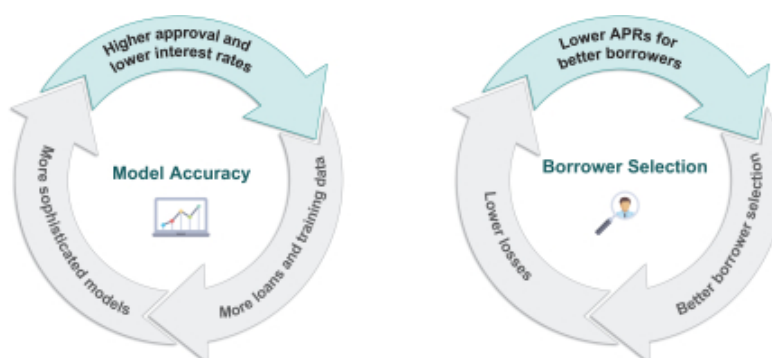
Higher approval and lower interest rates

More loans and training data

More sophisticated models

Model Accuracy

Lower APRs for better borrowers

Better borrower selection

Lower losses

Borrower Selection